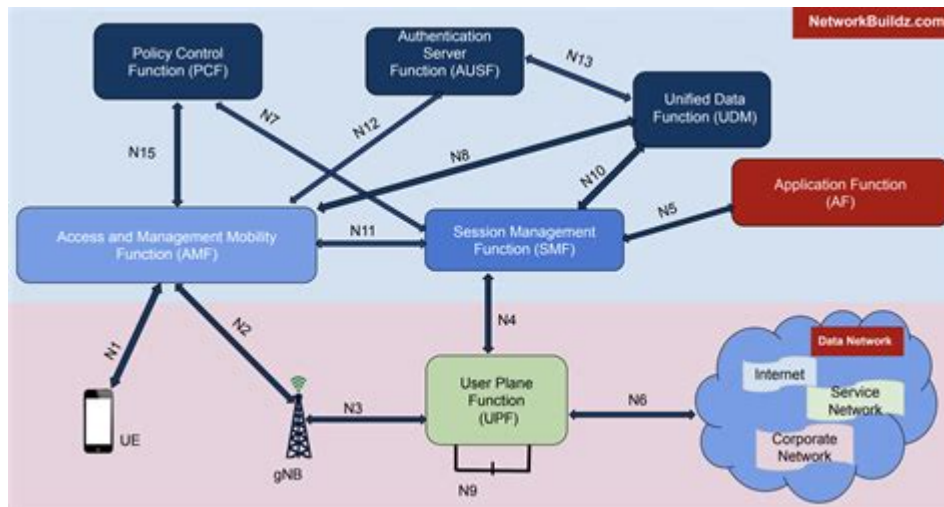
NetworkBuildz.com

Policy Control Function (PCF)

Authentication Server Function (AUSF)

N13

Unified Data Function (UDM)

N7

N12

N15

N8

N10

Application Function (AF)

N5

Access and Management Mobility Function (AMF)

N11

Session Management Function (SMF)

N4

N1

N2

Data Network

Internet

Service Network

Corporate Network

User Plane Function (UPF)

N6

N3

UE

gNB

N9